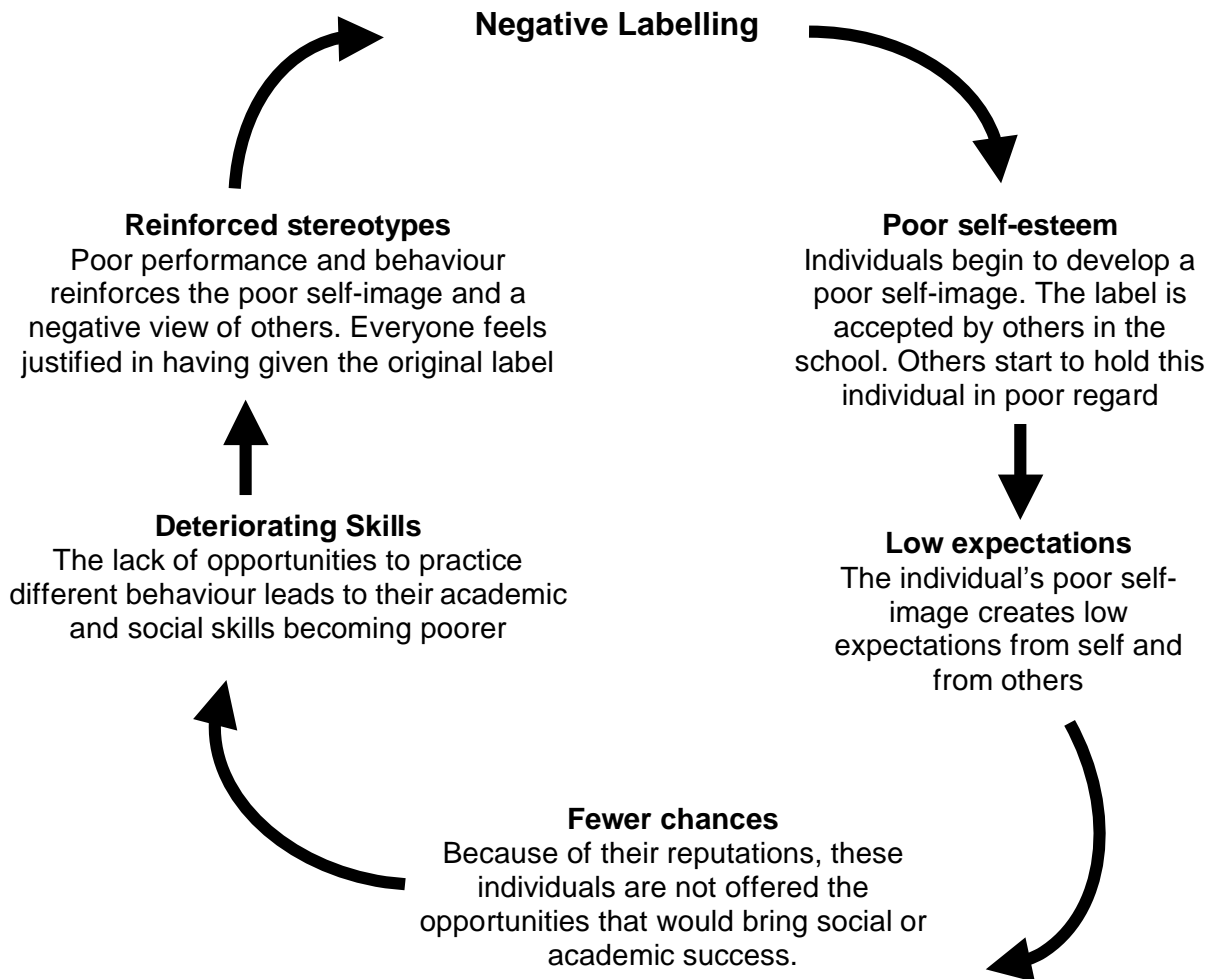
Negative Labelling

Poor self-esteem
Individuals begin to develop a poor self-image. The label is accepted by others in the school. Others start to hold this individual in poor regard

Low expectations
The individual's poor self-image creates low expectations from self and from others

Fewer chances
Because of their reputations, these individuals are not offered the opportunities that would bring social or academic success.

Deteriorating Skills
The lack of opportunities to practice different behaviour leads to their academic and social skills becoming poorer

Reinforced stereotypes
Poor performance and behaviour reinforces the poor self-image and a negative view of others. Everyone feels justified in having given the original label